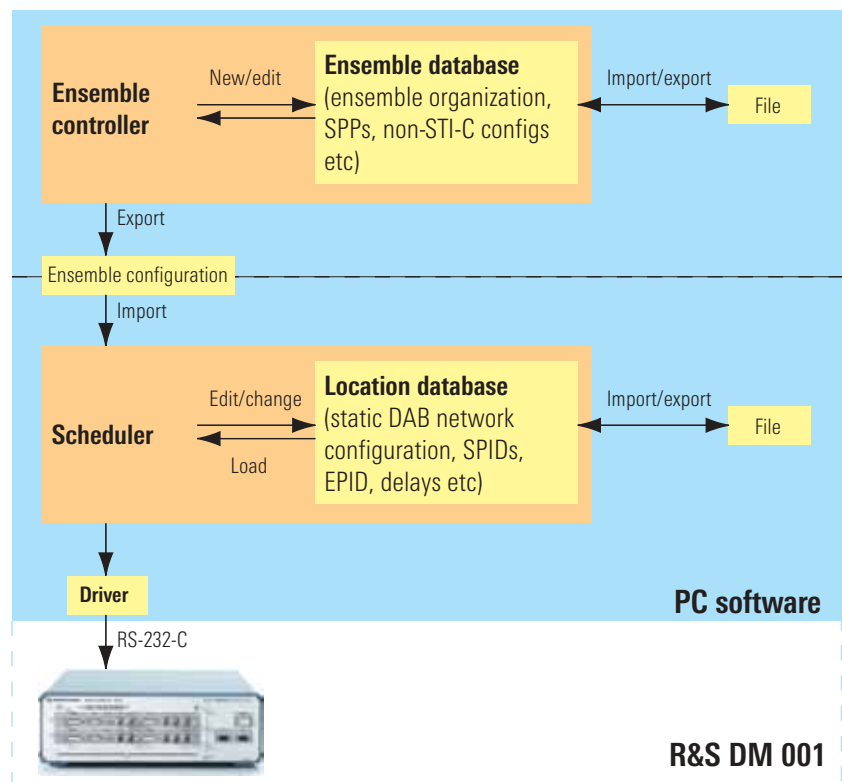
Ensemble controller

New/edit

Ensemble database
(ensemble organization, SPPs, non-STI-C configs etc)

Import/export

File

Export

Ensemble configuration

Import

Scheduler

Edit/change

Load

Location database
(static DAB network configuration, SPIDs, EPID, delays etc)

Import/export

File

Driver

PC software

RS-232-C

R&S DM 001